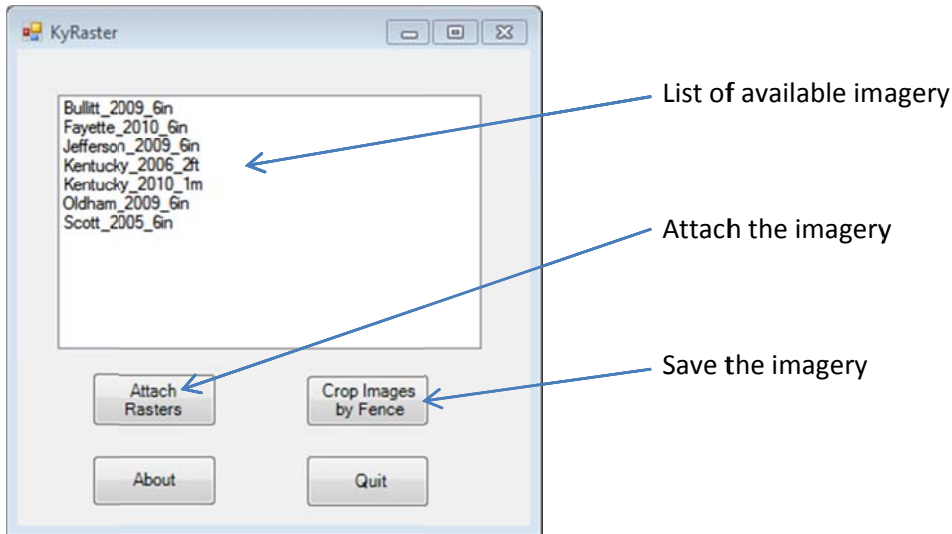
KyRaster

Bullitt_2009_6in
Fayette_2010_6in
Jefferson_2009_6in
Kentucky_2006_2ft
Kentucky_2010_1m
Oldham_2009_6in
Scott_2005_6in

List of available imagery

Attach the imagery

Save the imagery

Attach Rasters

Crop Images by Fence

About

Quit